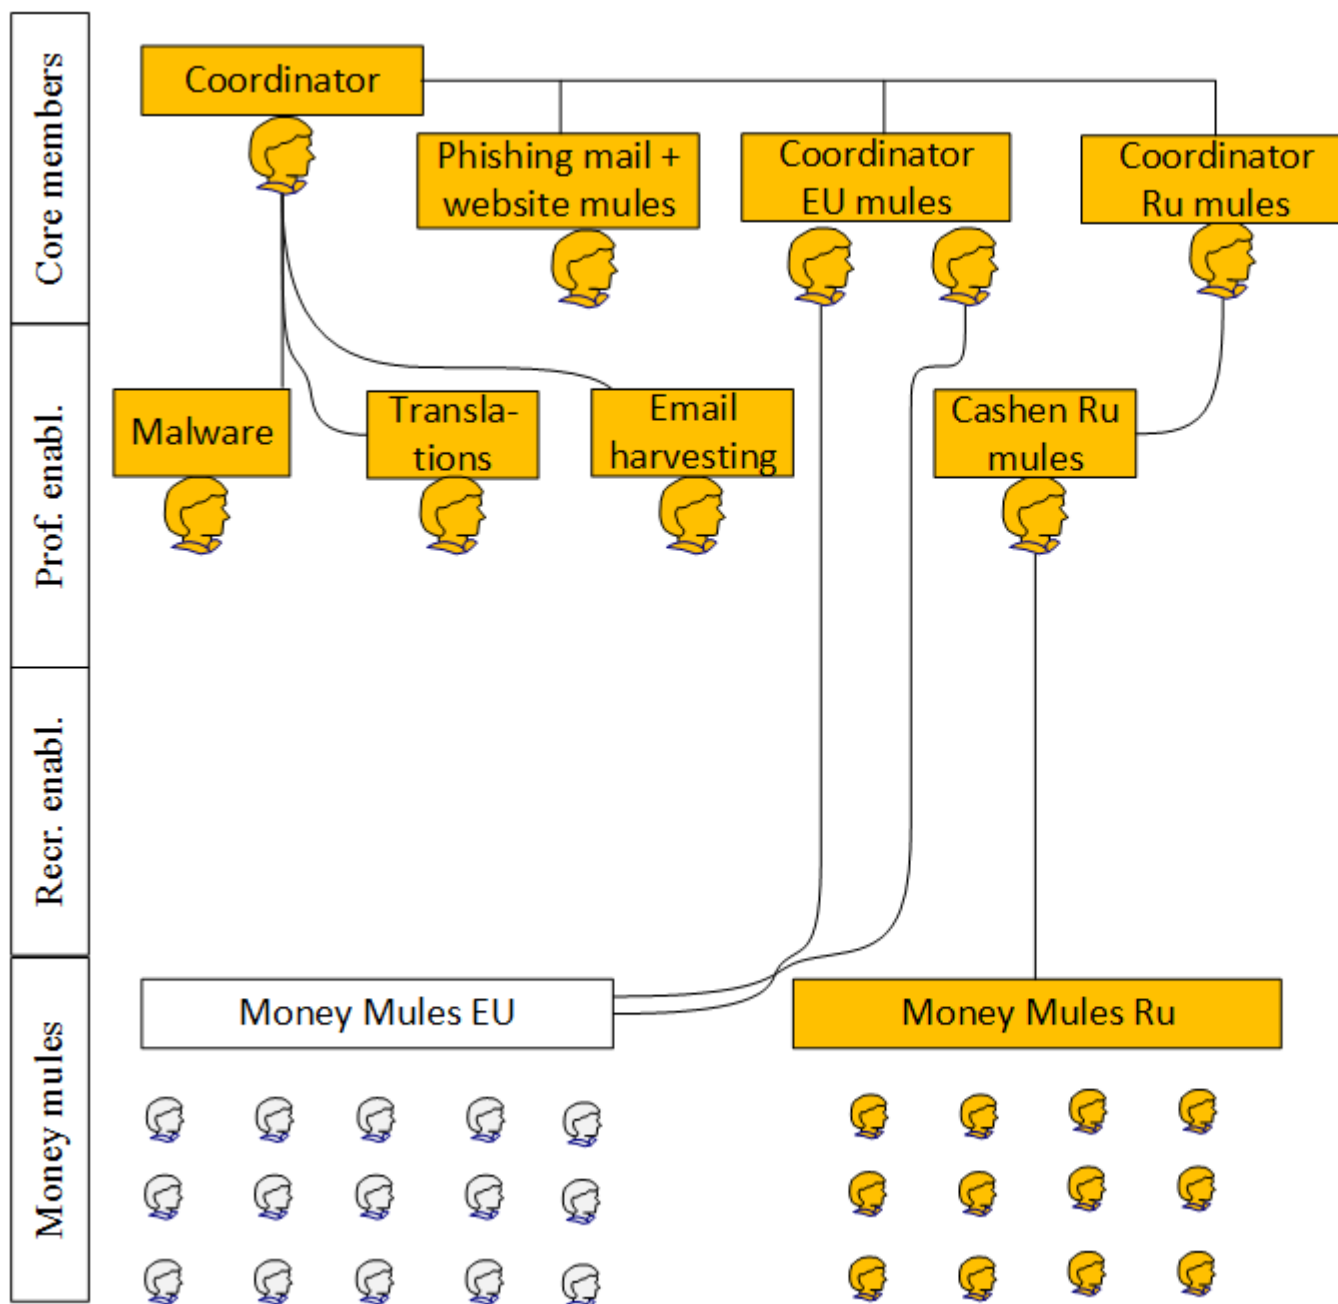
Core members

Prof. enabl.

Recr. enabl.

Money mules

Coordinator

Phishing mail + website mules

Coordinator EU mules

Coordinator Ru mules

Malware

Translations

Email harvesting

Cashen Ru mules

Money Mules EU

Money Mules Ru